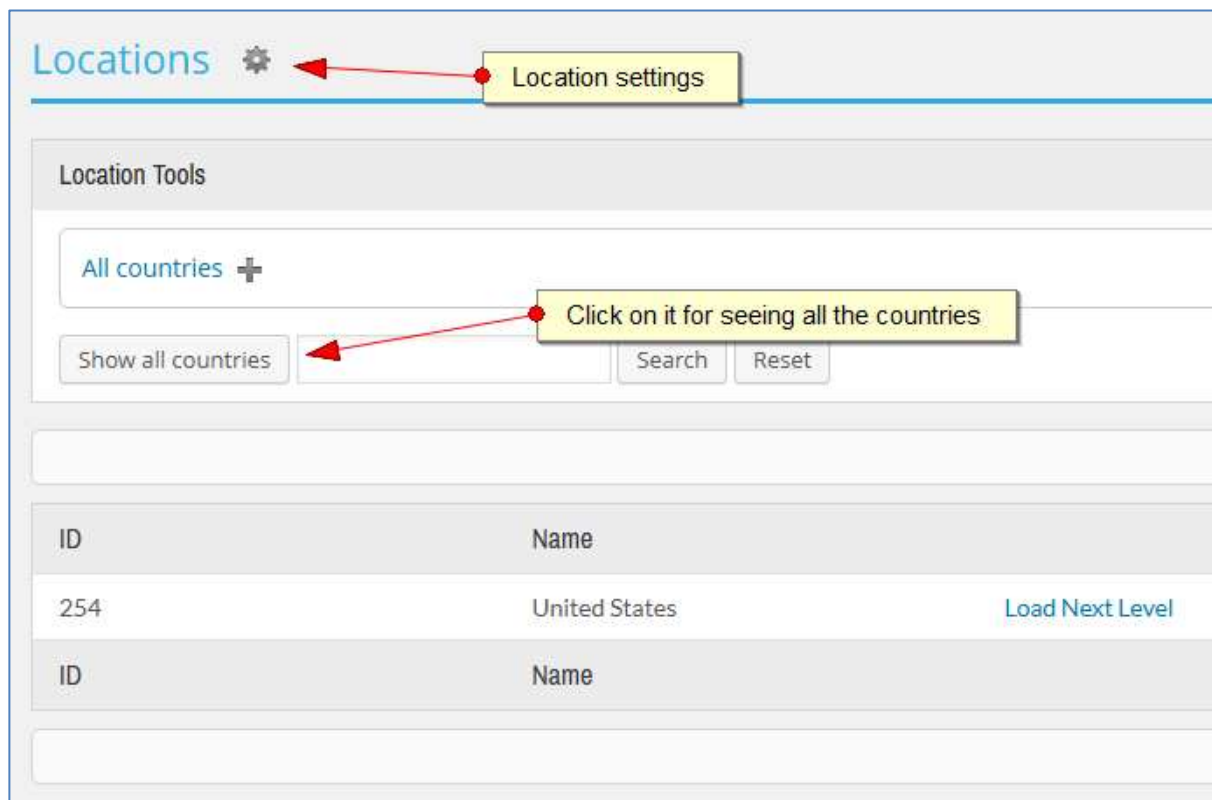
Locations

Location settings

Location Tools

All countries

Click on it for seeing all the countries

Show all countries Search Reset

| ID | Name | |
|---|---|---|
| 254 | United States | Load Next Level |
| ID | Name | |